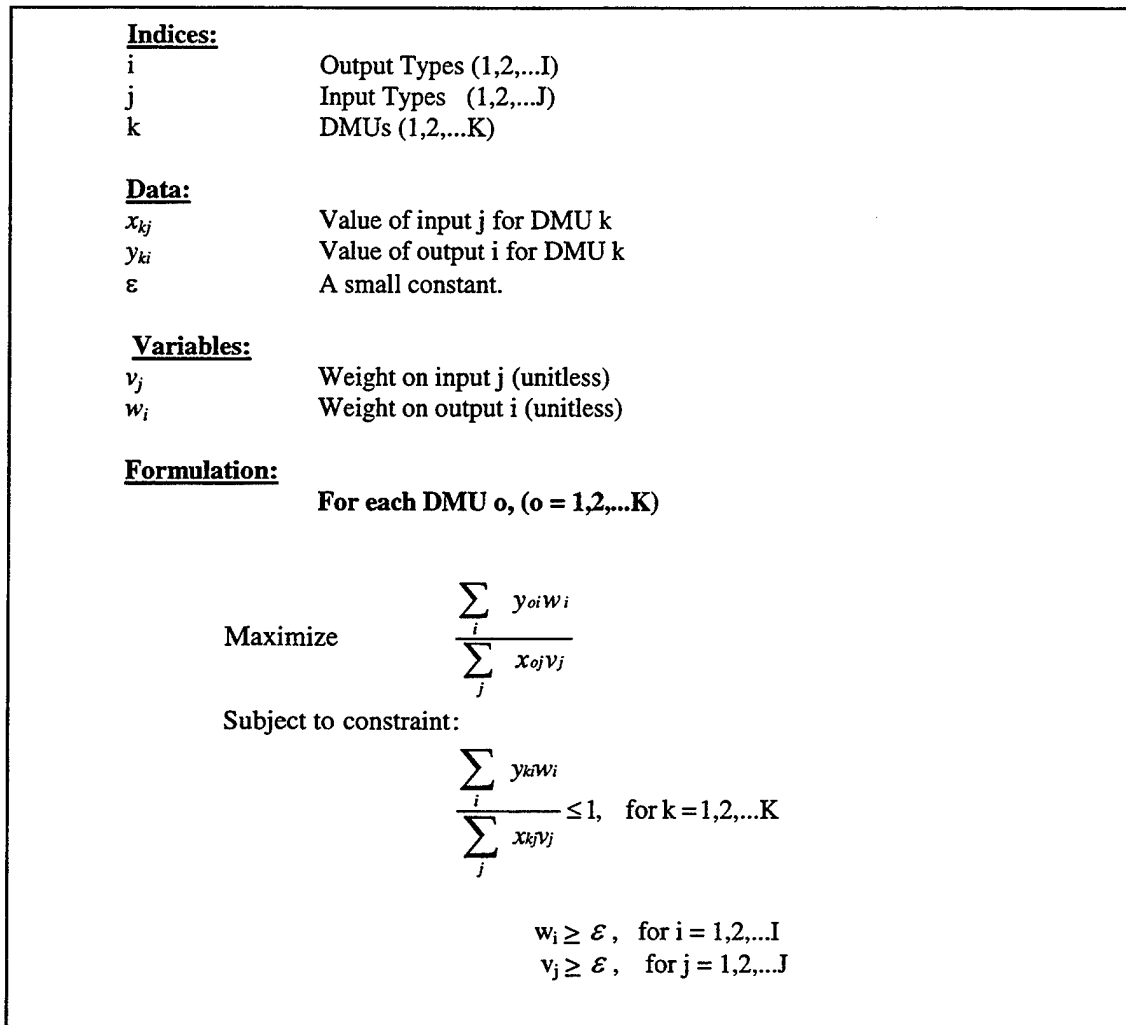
**Indices:**

| | |
|---|---|
| i | Output Types (1,2,...I) |
| j | Input Types (1,2,...J) |
| k | DMUs (1,2,...K) |

**Data:**

| | |
|---|---|
| $x_{kj}$ | Value of input j for DMU k |
| $y_{ki}$ | Value of output i for DMU k |
| ε | A small constant. |

**Variables:**

| | |
|---|---|
| $v_j$ | Weight on input j (unitless) |
| $w_i$ | Weight on output i (unitless) |

**Formulation:**

**For each DMU o, (o = 1,2,...K)**

Maximize $\frac{\sum_i y_{oi}w_i}{\sum_j x_{oj}v_j}$

Subject to constraint:

$\frac{\sum_i y_{ki}w_i}{\sum_j x_{kj}v_j} \leq 1$, for k = 1,2,...K

$w_i \geq \varepsilon$, for i = 1,2,...I
$v_j \geq \varepsilon$, for j = 1,2,...J